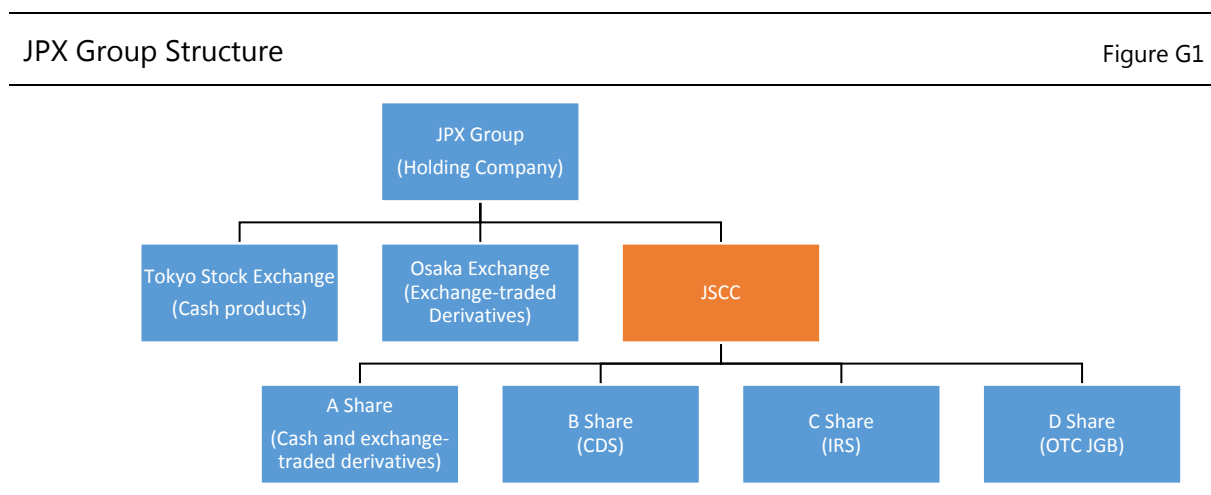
JPX Group Structure

Figure G1

JPX Group
(Holding Company)

Tokyo Stock Exchange
(Cash products)

Osaka Exchange
(Exchange-traded Derivatives)

JSCC

A Share
(Cash and exchange-traded derivatives)

B Share
(CDS)

C Share
(IRS)

D Share
(OTC JGB)